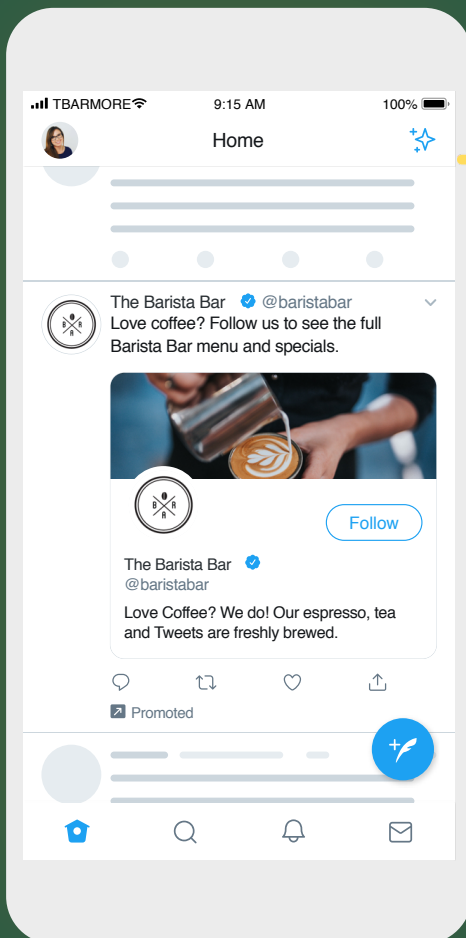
TBARMORE 9:15 AM 100%

Home

The Barista Bar @baristabar
Love coffee? Follow us to see the full Barista Bar menu and specials.

B B A R

Follow

The Barista Bar
@baristabar

Love Coffee? We do! Our espresso, tea and Tweets are freshly brewed.

Promoted